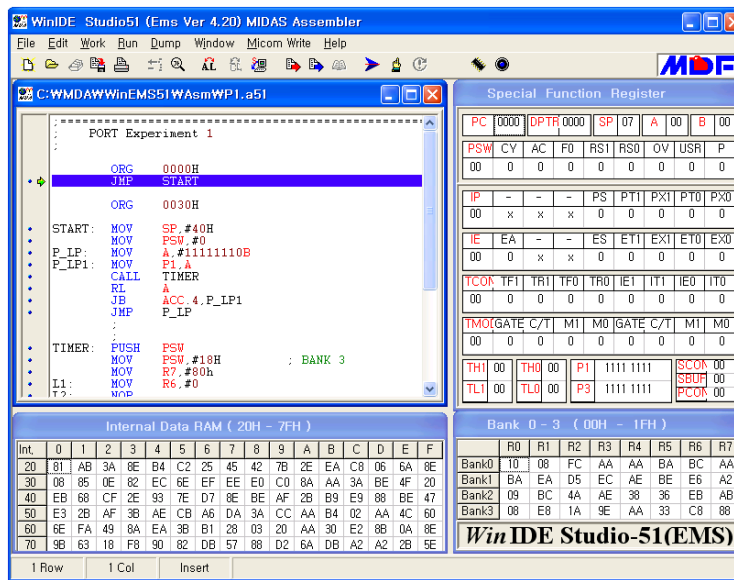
WinIDE Studio51 (Ems Ver 4.20) MIDAS Assembler

File Edit Work Run Dump Window Micom Write Help

MDF

C:\MDA\WinEMS51\Asm\P1.a51

;==================================================
; PORT Experiment 1
;

ORG 0000H
JMP START

ORG 0030H

START: MOV SP,#40H
MOV PSW,#0
P_LP: MOV A,#11111110B
P_LP1: MOV P1,A
CALL TIMER
RL A
JB ACC.4,P_LP1
JMP P_LP
;
;
TIMER: PUSH PSW
MOV PSW,#18H ; BANK 3
MOV R7,#80h
L1: MOV R6,#0
L2: NOP

Special Function Register

| PC | 0000 | DPTR | 0000 | SP | 07 | A | 00 | B | 00 |
|---|---|---|---|---|---|---|---|---|---|

| PSW | CY | AC | F0 | RS1 | RS0 | OV | USR | P |
|---|---|---|---|---|---|---|---|---|
| 00 | 0 | 0 | 0 | 0 | 0 | 0 | 0 | 0 |

| IP | - | - | - | PS | PT1 | PX1 | PT0 | PX0 |
|---|---|---|---|---|---|---|---|---|
| 00 | x | x | x | 0 | 0 | 0 | 0 | 0 |

| IE | EA | - | - | ES | ET1 | EX1 | ET0 | EX0 |
|---|---|---|---|---|---|---|---|---|
| 00 | 0 | x | x | 0 | 0 | 0 | 0 | 0 |

| TCON | TF1 | TR1 | TF0 | TR0 | IE1 | IT1 | IE0 | IT0 |
|---|---|---|---|---|---|---|---|---|
| 00 | 0 | 0 | 0 | 0 | 0 | 0 | 0 | 0 |

| TMOD | GATE | C/T | M1 | M0 | GATE | C/T | M1 | M0 |
|---|---|---|---|---|---|---|---|---|
| 00 | 0 | 0 | 0 | 0 | 0 | 0 | 0 | 0 |

TH1 00 TH0 00 P1 1111 1111 SCON 00
TL1 00 TL0 00 P3 1111 1111 SBUF 00
PCON 00

Internal Data RAM ( 20H - 7FH )

| Int. | 0 | 1 | 2 | 3 | 4 | 5 | 6 | 7 | 8 | 9 | A | B | C | D | E | F |
|---|---|---|---|---|---|---|---|---|---|---|---|---|---|---|---|---|
| 20 | 81 | AB | 3A | 8E | B4 | C2 | 25 | 45 | 42 | 7B | 2E | EA | C8 | 06 | 6A | 8E |
| 30 | 08 | 85 | 0E | 82 | EC | 6E | EF | EE | E0 | C0 | 8A | AA | 3A | BE | 4F | 20 |
| 40 | EB | 68 | CF | 2E | 93 | 7E | D7 | 8E | BE | AF | 2B | B9 | E9 | 88 | BE | 47 |
| 50 | E3 | 2B | AF | 3B | AE | CB | A6 | DA | 3A | CC | AA | B4 | 02 | AA | 4C | 60 |
| 60 | 6E | FA | 49 | 8A | EA | 3B | B1 | 28 | 03 | 20 | AA | 30 | E2 | 8B | 0A | 8E |
| 70 | 9B | 63 | 18 | F8 | 90 | 82 | DB | 57 | 88 | D2 | 6A | DB | A2 | A2 | 2B | 5E |

Bank 0 - 3 ( 00H - 1FH )

| | R0 | R1 | R2 | R3 | R4 | R5 | R6 | R7 |
|---|---|---|---|---|---|---|---|---|
| Bank0 | 10 | 08 | FC | AA | AA | BA | BC | AA |
| Bank1 | BA | EA | D5 | EC | AE | BE | E6 | A2 |
| Bank2 | 09 | BC | 4A | AE | 38 | 36 | EB | AB |
| Bank3 | 08 | E8 | 1A | 9E | AA | 33 | C8 | 88 |

WinIDE Studio-51(EMS)

1 Row 1 Col Insert